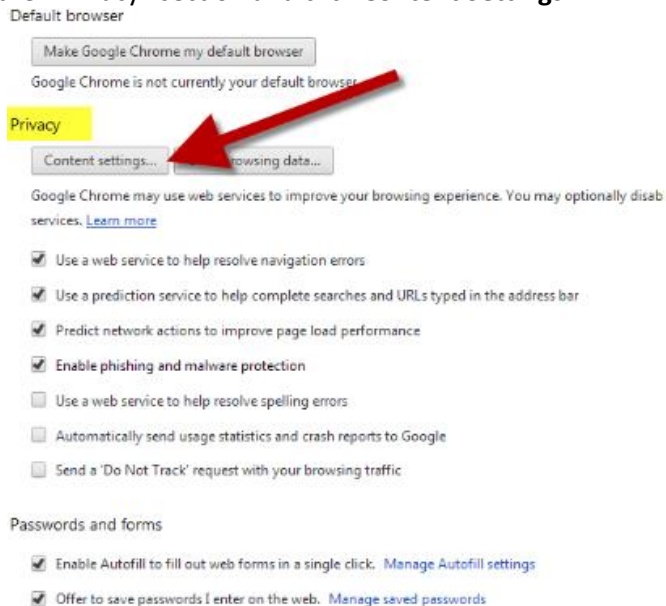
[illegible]

Default browser

Make Google Chrome my default browser

Google Chrome is not currently your default browser.

Privacy

Content settings...

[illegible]rowsing data...

Google Chrome may use web services to improve your browsing experience. You may optionally disab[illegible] services. Learn more

Use a web service to help resolve navigation errors

Use a prediction service to help complete searches and URLs typed in the address bar

Predict network actions to improve page load performance

Enable phishing and malware protection

Use a web service to help resolve spelling errors

Automatically send usage statistics and crash reports to Google

Send a 'Do Not Track' request with your browsing traffic

Passwords and forms

Enable Autofill to fill out web forms in a single click. Manage Autofill settings

Offer to save passwords I enter on the web. Manage saved passwords